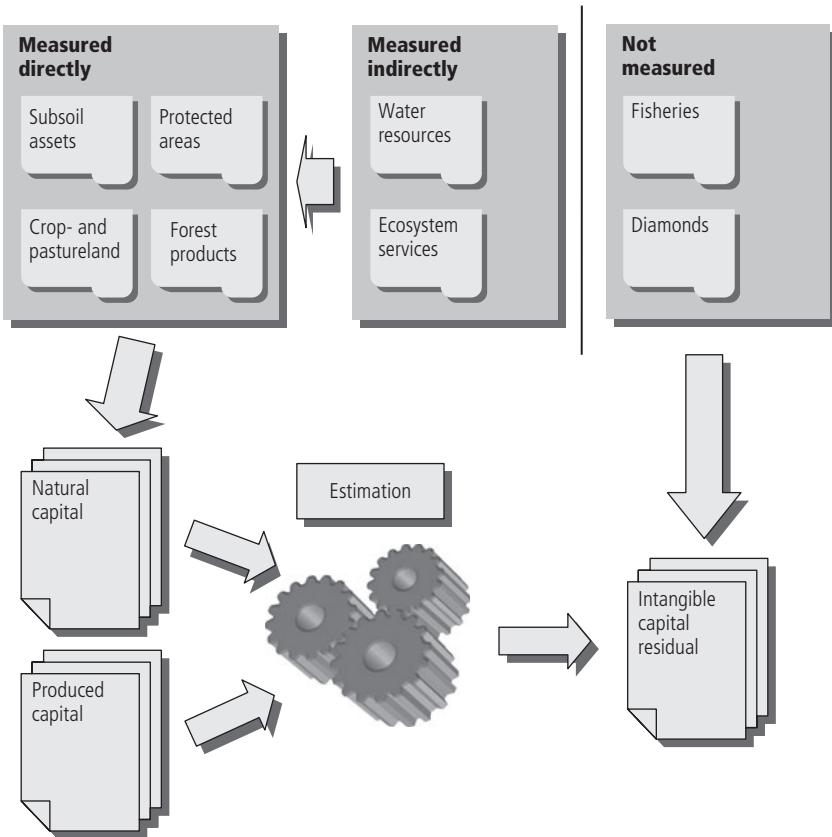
Measured directly

Subsoil assets

Protected areas

Crop- and pastureland

Forest products

Measured indirectly

Water resources

Ecosystem services

Not measured

Fisheries

Diamonds

Natural capital

Estimation

Produced capital

Intangible capital residual